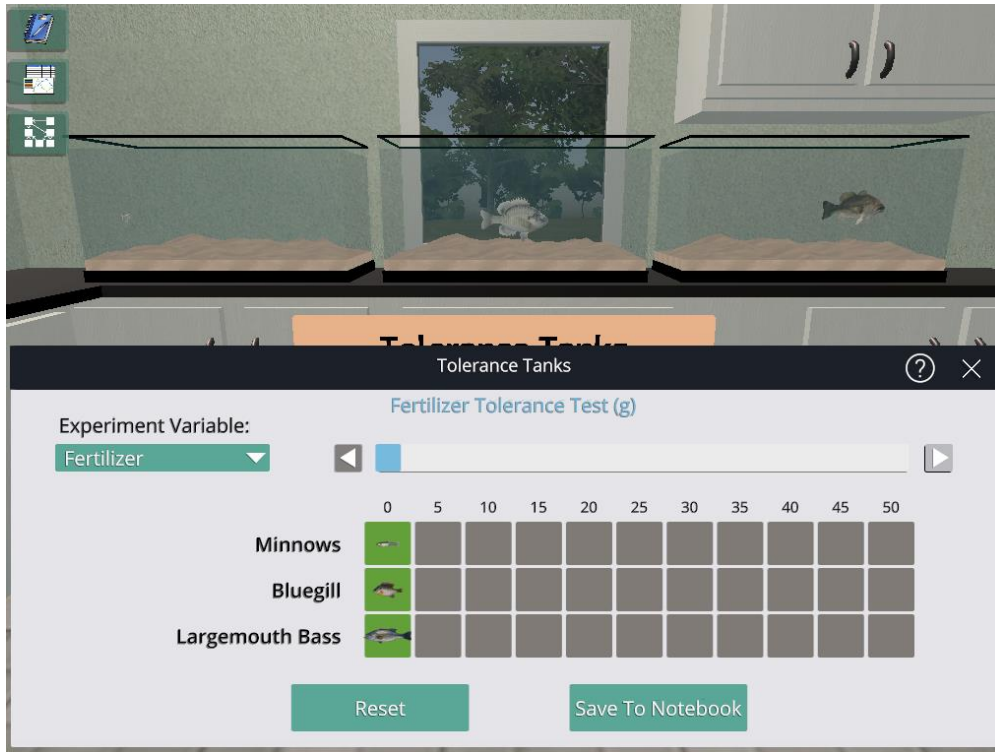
Tolerance Tanks

Tolerance Tanks

?

Fertilizer Tolerance Test (g)

Experiment Variable:

Fertilizer

| | 0 | 5 | 10 | 15 | 20 | 25 | 30 | 35 | 40 | 45 | 50 |
|---|---|---|---|---|---|---|---|---|---|---|---|
| Minnows | | | | | | | | | | | |
| Bluegill | | | | | | | | | | | |
| Largemouth Bass | | | | | | | | | | | |

Reset

Save To Notebook